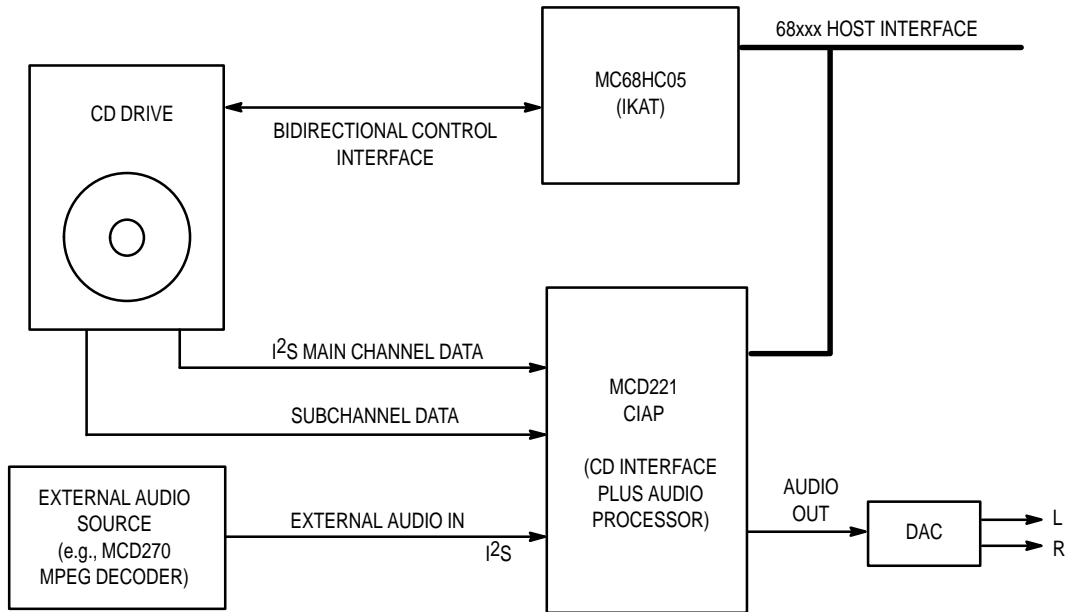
68xxx HOST INTERFACE

CD DRIVE

BIDIRECTIONAL CONTROL INTERFACE

MC68HC05 (IKAT)

$I^2S$ MAIN CHANNEL DATA

SUBCHANNEL DATA

MCD221 CIAP

(CD INTERFACE PLUS AUDIO PROCESSOR)

EXTERNAL AUDIO SOURCE (e.g., MCD270 MPEG DECODER)

EXTERNAL AUDIO IN

$I^2S$

AUDIO OUT

DAC

L

R